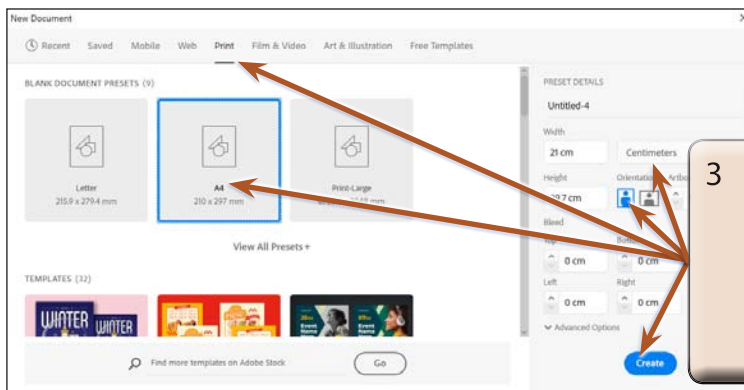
New Document

Recent Saved Mobile Web Print Film & Video Art & Illustration Free Templates

BLANK DOCUMENT PRESETS (9)

Letter
215.9 x 279.4 mm

A4
210 x 297 mm

Print-Large
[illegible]

View All Presets +

TEMPLATES (32)

WINTER WINTER

Event Name Event Name

Find more templates on Adobe Stock

Go

PRESET DETAILS

Untitled-4

Width

21 cm

Centimeters

Height

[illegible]9.7 cm

Orientation Artbo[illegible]

Bleed

Top

0 cm

Bo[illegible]

0 cm

Left

0 cm

Right

0 cm

Advanced Options

Create

3